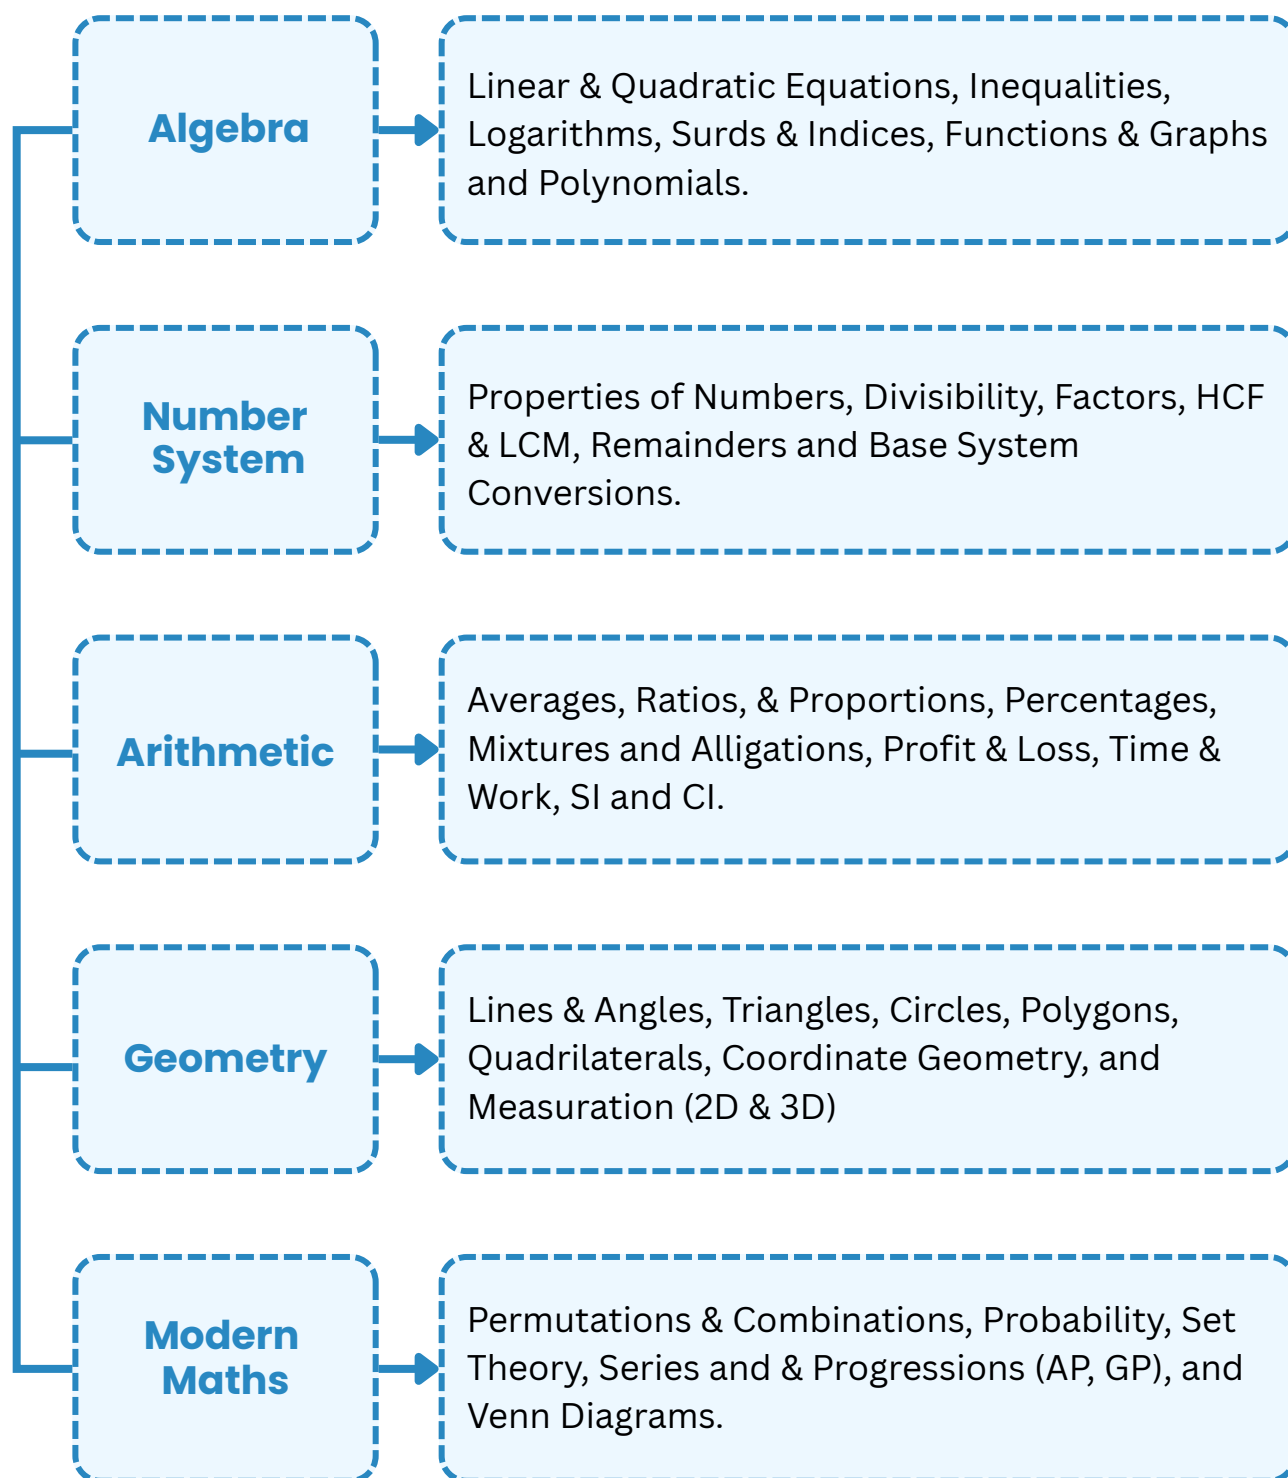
Algebra

Linear & Quadratic Equations, Inequalities, Logarithms, Surds & Indices, Functions & Graphs and Polynomials.

Number System

Properties of Numbers, Divisibility, Factors, HCF & LCM, Remainders and Base System Conversions.

Arithmetic

Averages, Ratios, & Proportions, Percentages, Mixtures and Alligations, Profit & Loss, Time & Work, SI and CI.

Geometry

Lines & Angles, Triangles, Circles, Polygons, Quadrilaterals, Coordinate Geometry, and Measuration (2D & 3D)

Modern Maths

Permutations & Combinations, Probability, Set Theory, Series and & Progressions (AP, GP), and Venn Diagrams.